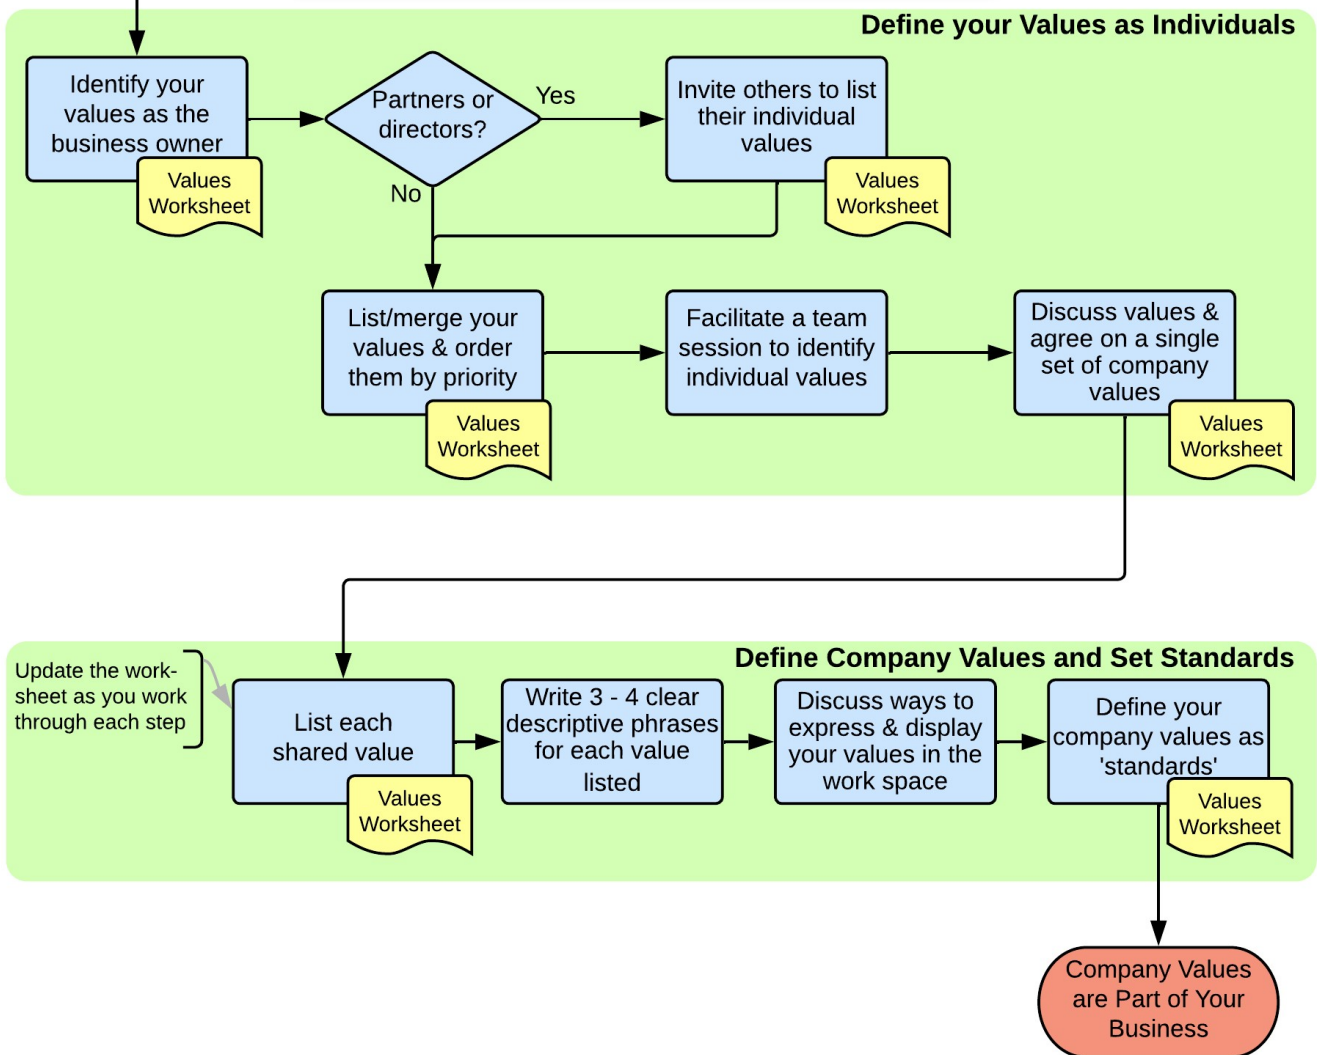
Define your Values as Individuals

Identify your values as the business owner

Values Worksheet

Partners or directors?

Yes

No

Invite others to list their individual values

Values Worksheet

List/merge your values & order them by priority

Values Worksheet

Facilitate a team session to identify individual values

Discuss values & agree on a single set of company values

Values Worksheet

Define Company Values and Set Standards

Update the worksheet as you work through each step

List each shared value

Values Worksheet

Write 3 - 4 clear descriptive phrases for each value listed

Discuss ways to express & display your values in the work space

Define your company values as 'standards'

Values Worksheet

Company Values are Part of Your Business